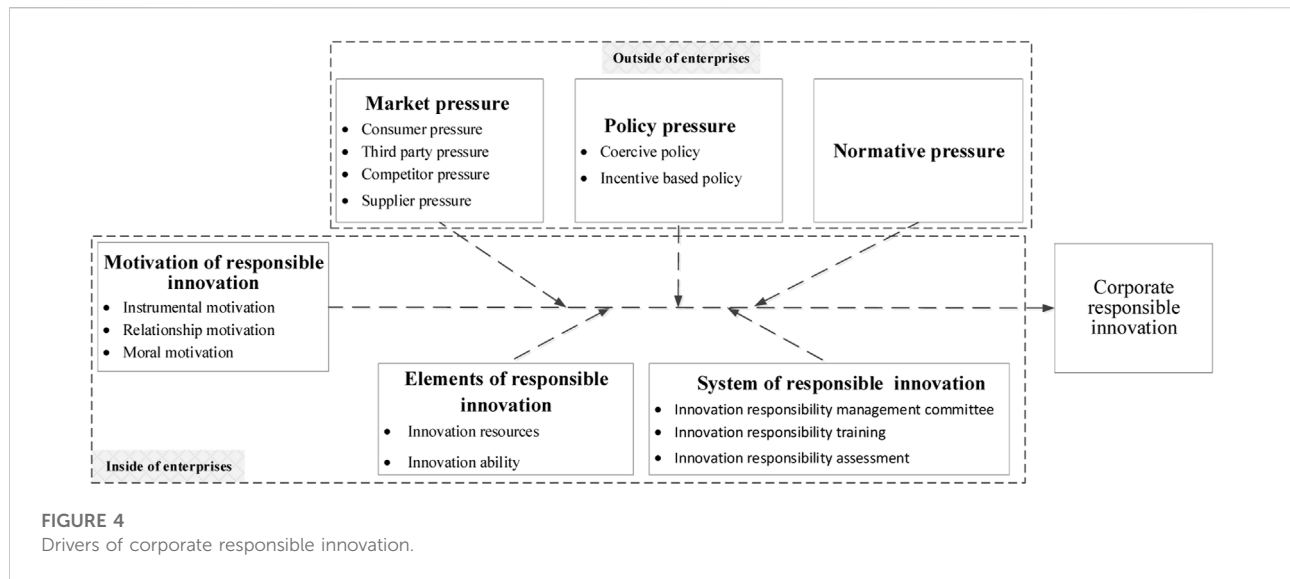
Outside of enterprises

Market pressure
- Consumer pressure
- Third party pressure
- Competitor pressure
- Supplier pressure

Policy pressure
- Coercive policy
- Incentive based policy

Normative pressure

Motivation of responsible innovation
- Instrumental motivation
- Relationship motivation
- Moral motivation

Corporate responsible innovation

Elements of responsible innovation
- Innovation resources
- Innovation ability

System of responsible innovation
- Innovation responsibility management committee
- Innovation responsibility training
- Innovation responsibility assessment

Inside of enterprises

FIGURE 4
Drivers of corporate responsible innovation.